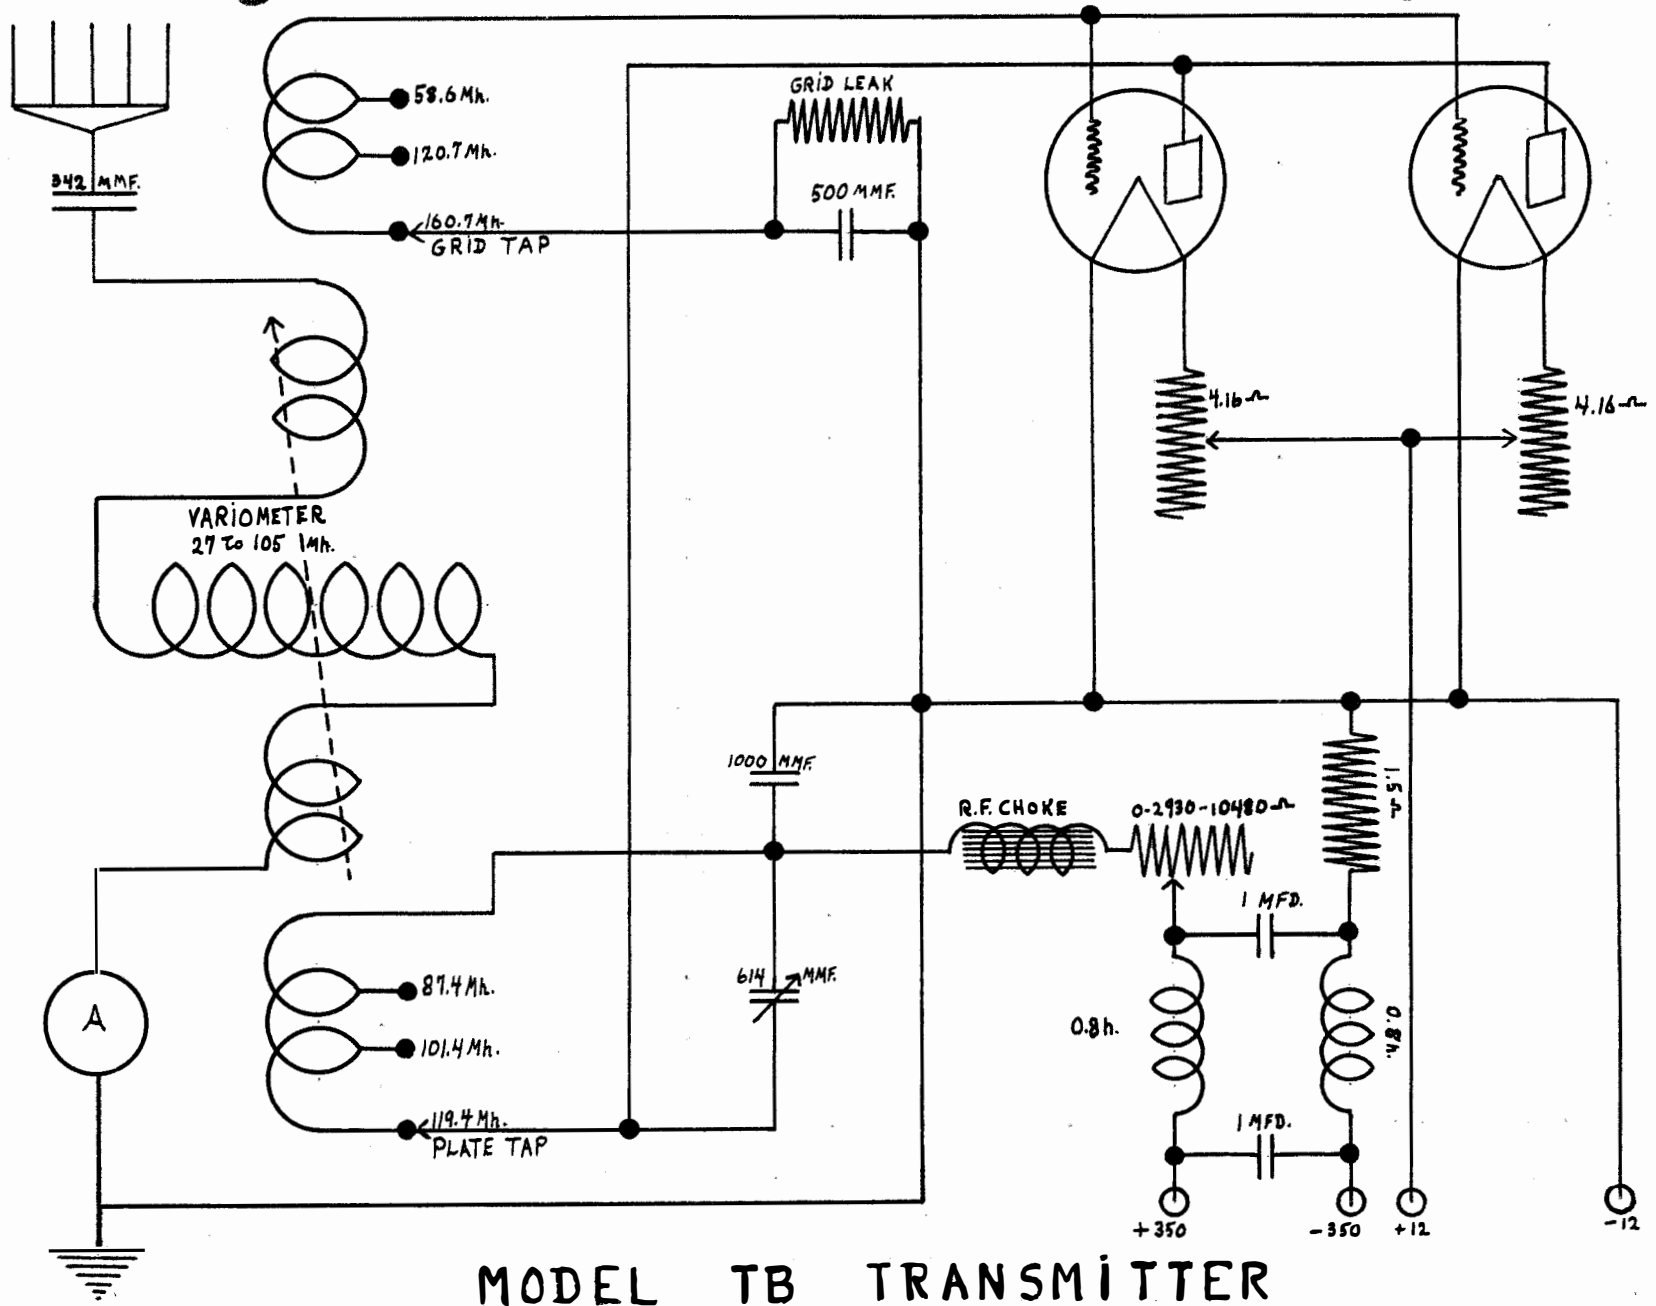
58.6 Mh.
120.7 Mh.
160.7 Mh.
GRID TAP
342 MMF.
GRID LEAK
500 MMF.
4.16 Ω
4.16 Ω
VARIOMETER
27 to 105 Mh.
1000 MMF.
R.F. CHOKE
0-2930-10480 Ω
1.5 Ω
1 MFD.
614 MMF.
87.4 Mh.
101.4 Mh.
119.4 Mh.
PLATE TAP
A
0.8 h.
0.8 h.
1 MFD.
+350
-350
+12
-12
MODEL TB TRANSMITTER